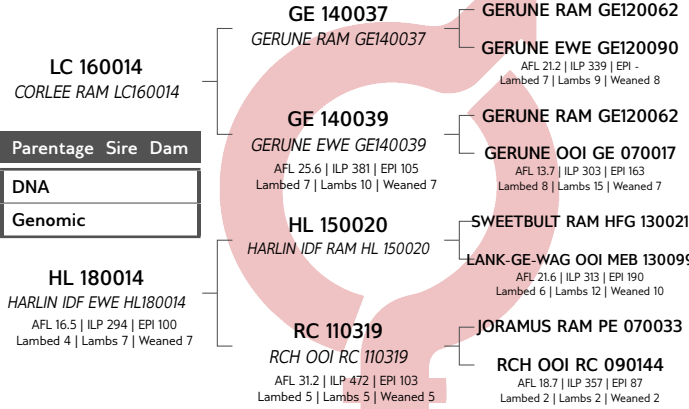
LC 160014
CORLEE RAM LC160014

Parentage Sire Dam

DNA

Genomic

HL 180014
HARLIN IDF EWE HL180014
AFL 16.5 | ILP 294 | EPI 100
Lambed 4 | Lambs 7 | Weaned 7

GE 140037
GERUNE RAM GE140037

GE 140039
GERUNE EWE GE140039
AFL 25.6 | ILP 381 | EPI 105
Lambed 7 | Lambs 10 | Weaned 7

HL 150020
HARLIN IDF RAM HL 150020

RC 110319
RCH OOI RC 110319
AFL 31.2 | ILP 472 | EPI 103
Lambed 5 | Lambs 5 | Weaned 5

GERUNE RAM GE120062

GERUNE EWE GE120090
AFL 21.2 | ILP 339 | EPI -
Lambed 7 | Lambs 9 | Weaned 8

GERUNE RAM GE120062

GERUNE OOI GE 070017
AFL 13.7 | ILP 303 | EPI 163
Lambed 8 | Lambs 15 | Weaned 7

SWEETBULT RAM HFG 130021

LANK-GE-WAG OOI MEB 130099
AFL 21.6 | ILP 313 | EPI 190
Lambed 6 | Lambs 12 | Weaned 10

JORAMUS RAM PE 070033

RCH OOI RC 090144
AFL 18.7 | ILP 357 | EPI 87
Lambed 2 | Lambs 2 | Weaned 2